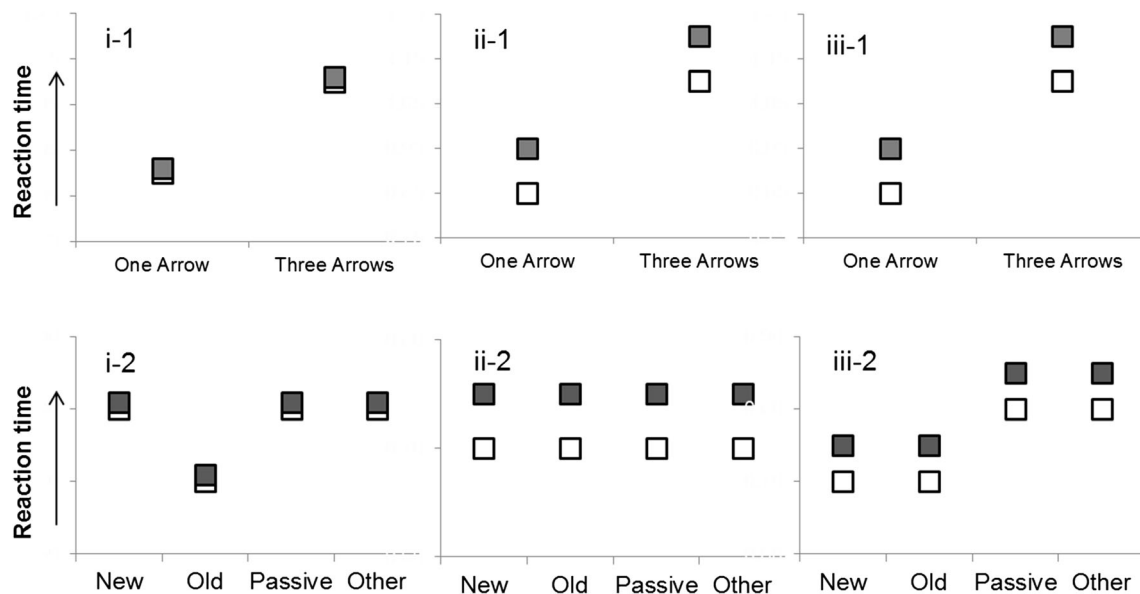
i-1

Reaction time

One Arrow

Three Arrows

ii-1

One Arrow

Three Arrows

iii-1

One Arrow

Three Arrows

i-2

Reaction time

New

Old

Passive

Other

ii-2

New

Old

Passive

Other

iii-2

New

Old

Passive

Other